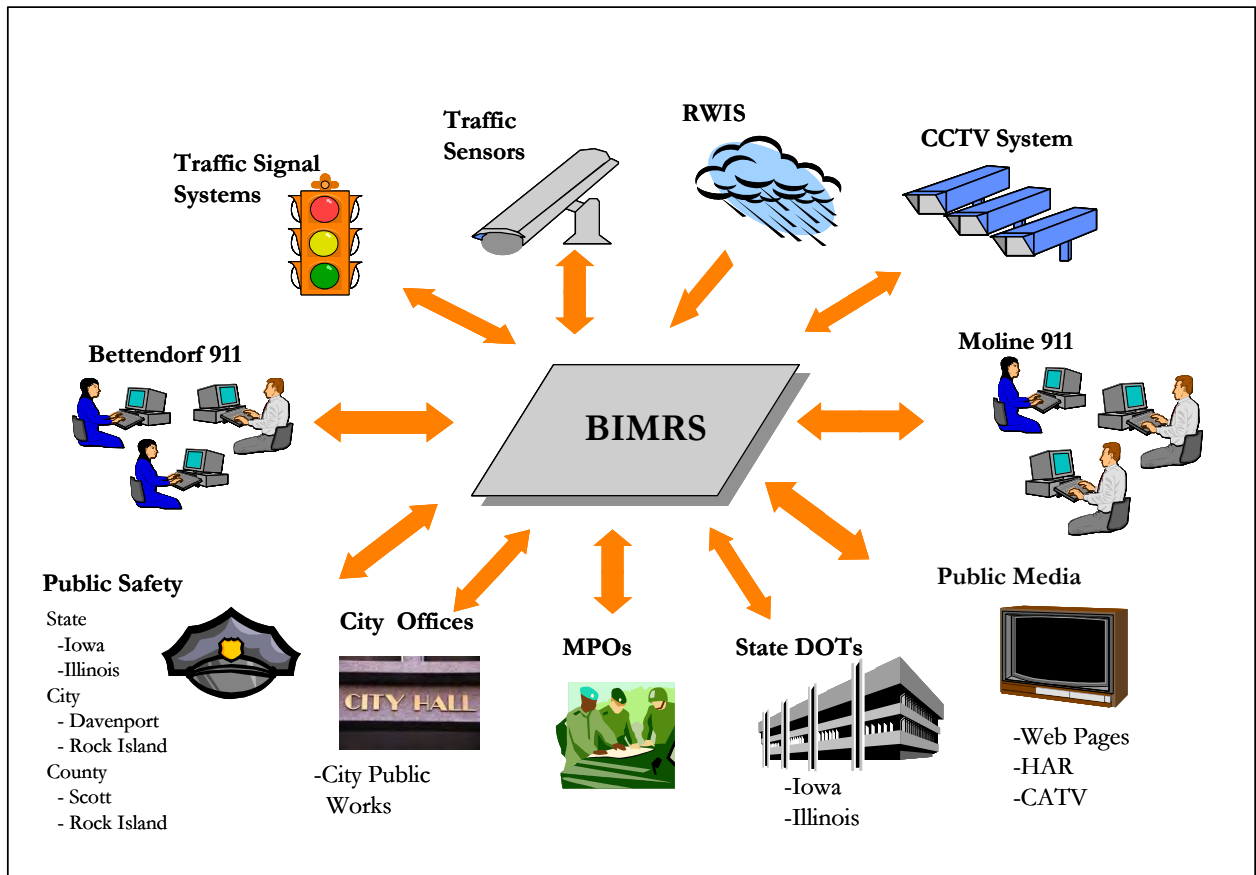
Traffic Signal Systems

Traffic Sensors

RWIS

CCTV System

Bettendorf 911

BIMRS

Moline 911

Public Safety
State
-Iowa
-Illinois
City
- Davenport
- Rock Island
County
- Scott
- Rock Island

City Offices
CITY HALL
-City Public Works

MPOs

State DOTs
-Iowa
-Illinois

Public Media
-Web Pages
-HAR
-CATV